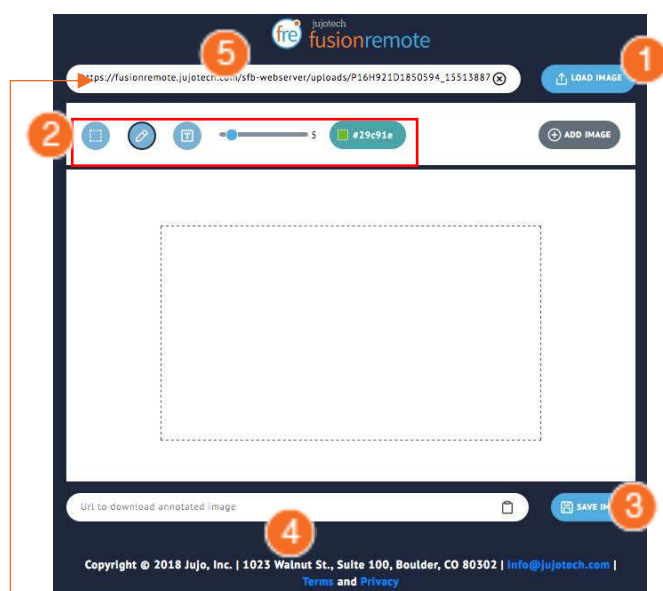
fre jujotech fusionremote

5

https://fusionremote.jujotech.com/sfb-webserver/uploads/P16H921D1850594_15513887

LOAD IMAGE

1

2

5

#29c91e

ADD IMAGE

Url to download annotated image

SAVE IM

3

4

Copyright © 2018 Jujo, Inc. | 1023 Walnut St., Suite 100, Boulder, CO 80302 | info@jujotech.com | Terms and Privacy